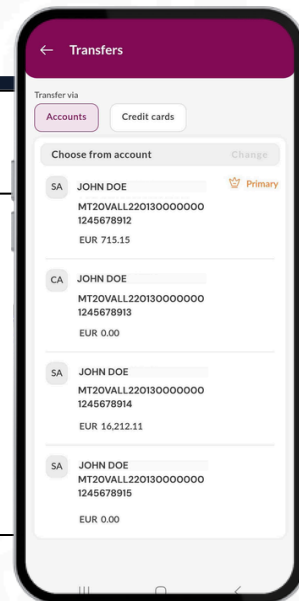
Transfers

Transfer via

Accounts

Credit cards

Choose from account

Change

SA JOHN DOE

Primary

MT20VALL220130000000 1245678912

EUR 715.15

CA JOHN DOE

MT20VALL220130000000 1245678913

EUR 0.00

SA JOHN DOE

MT20VALL220130000000 1245678914

EUR 16,212.11

SA JOHN DOE

MT20VALL220130000000 1245678915

EUR 0.00